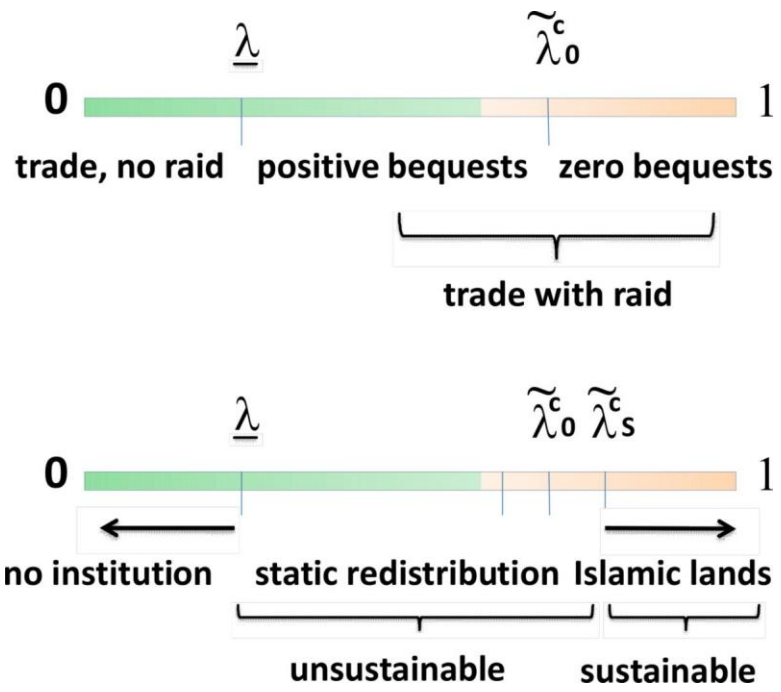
$\underline{\lambda}$ $\tilde{\lambda}_0^c$

0 1

trade, no raid positive bequests zero bequests

trade with raid

$\underline{\lambda}$ $\tilde{\lambda}_0^c$ $\tilde{\lambda}_s^c$

0 1

no institution static redistribution Islamic lands

unsustainable sustainable